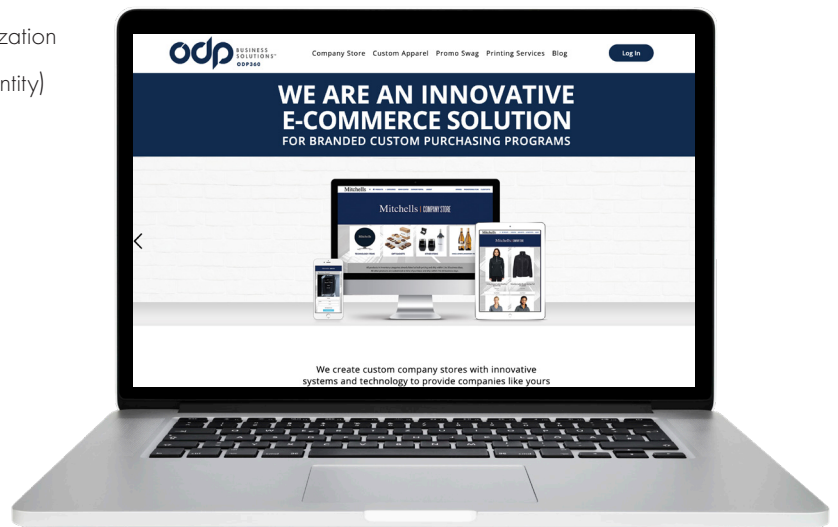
zation

ntity)

odp BUSINESS SOLUTIONS ODP360

Company Store Custom Apparel Promo Swag Printing Services Blog

Log In

WE ARE AN INNOVATIVE E-COMMERCE SOLUTION
FOR BRANDED CUSTOM PURCHASING PROGRAMS

Mitchells

Mitchells | COMPANY STORE

Mitchells

We create custom company stores with innovative systems and technology to provide companies like yours